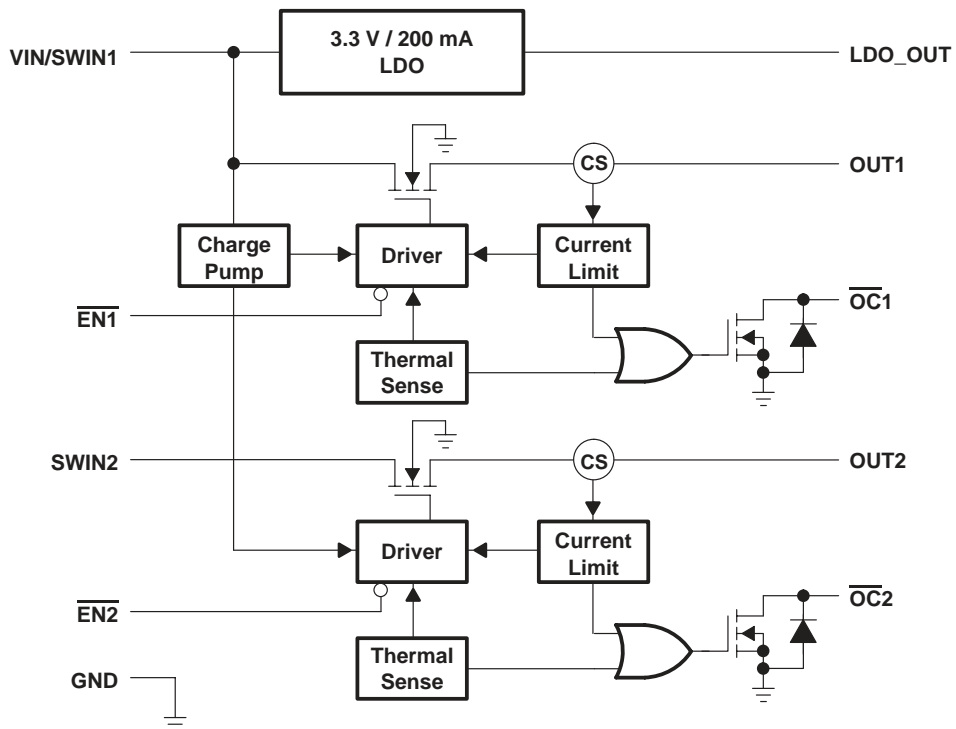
VIN/SWIN1

3.3 V / 200 mA
LDO

LDO_OUT

CS

OUT1

Charge Pump

Driver

Current Limit

$\overline{\text{EN1}}$

$\overline{\text{OC1}}$

Thermal Sense

SWIN2

CS

OUT2

Driver

Current Limit

$\overline{\text{EN2}}$

$\overline{\text{OC2}}$

GND

Thermal Sense